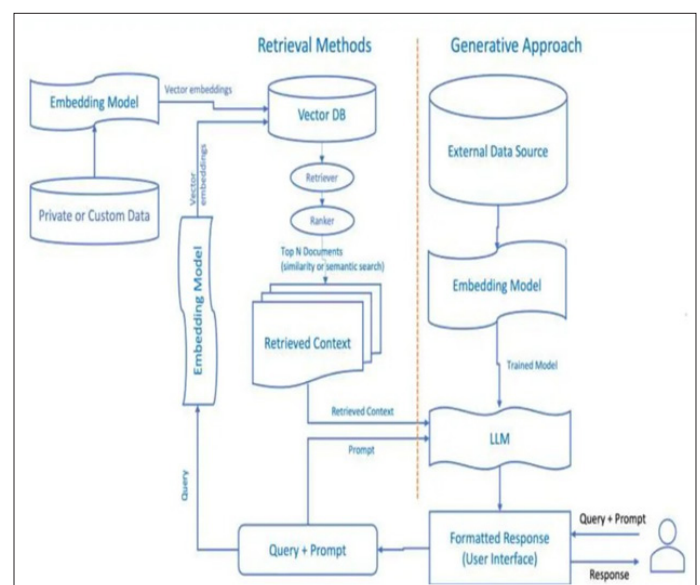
Retrieval Methods

Generative Approach

Embedding Model

Vector embeddings

Vector DB

External Data Source

Private or Custom Data

Vector embeddings

Retriever

Ranker

Top N Documents (similarity or semantic search)

Embedding Model

Embedding Model

Retrieved Context

Trained Model

Retrieved Context

LLM

Prompt

Query

Query + Prompt

Formatted Response (User Interface)

Query + Prompt

Response